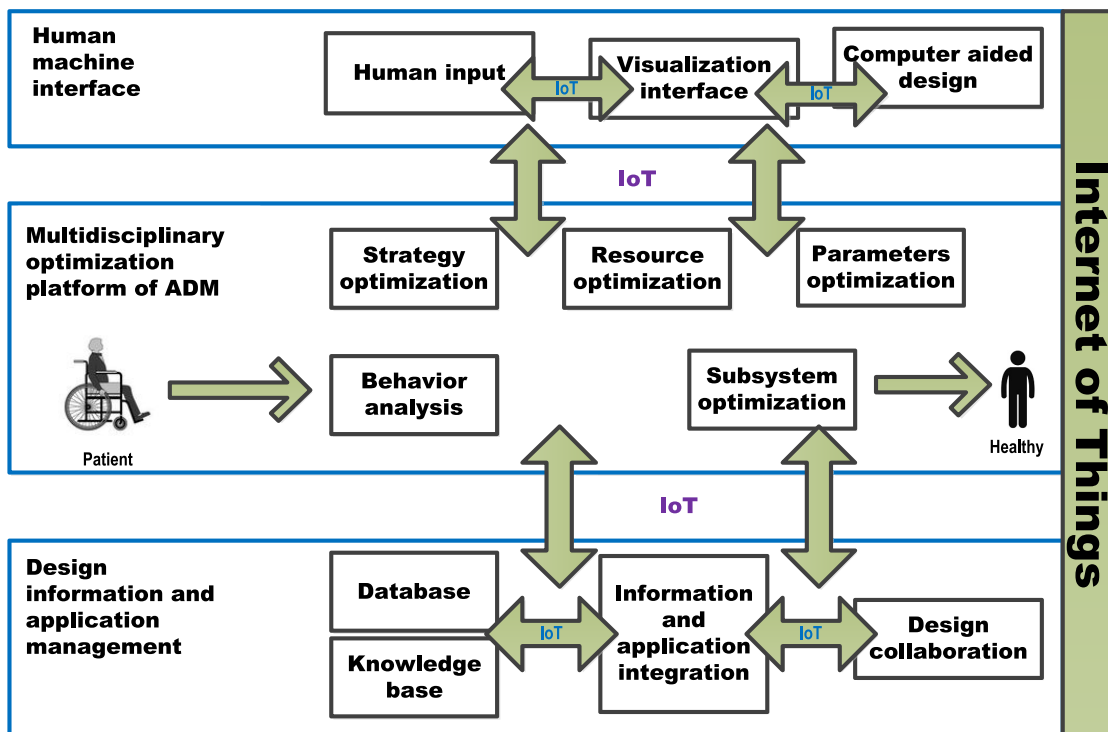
Human machine interface

Human input

IoT

Visualization interface

IoT

Computer aided design

IoT

Multidisciplinary optimization platform of ADM

Strategy optimization

Resource optimization

Parameters optimization

Patient

Behavior analysis

Subsystem optimization

Healthy

IoT

Design information and application management

Database

Knowledge base

IoT

Information and application integration

IoT

Design collaboration

Internet of Things